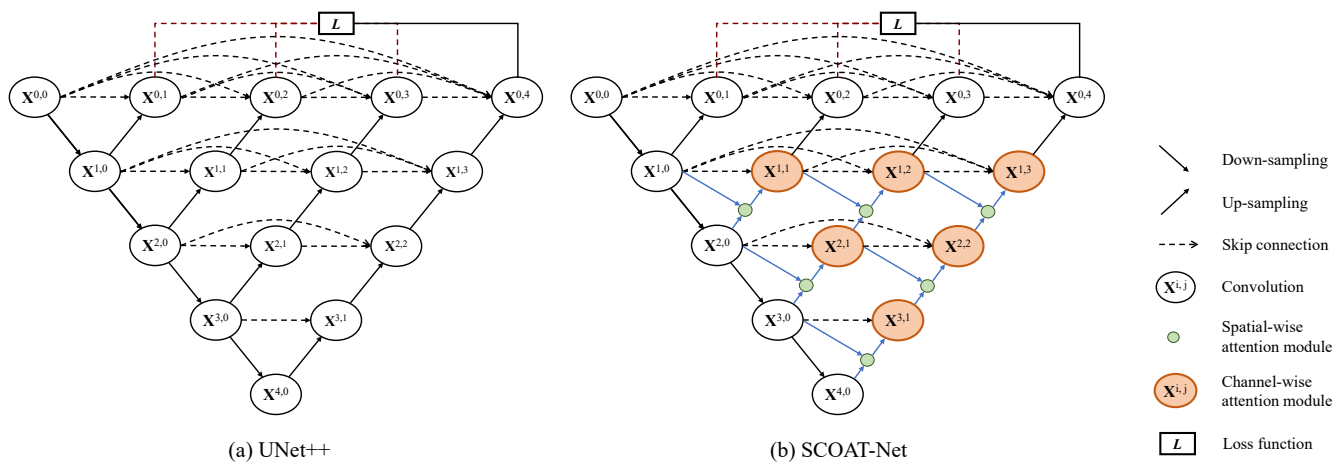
$L$

$X^{0,0}$ $X^{0,1}$ $X^{0,2}$ $X^{0,3}$ $X^{0,4}$

$X^{1,0}$ $X^{1,1}$ $X^{1,2}$ $X^{1,3}$

$X^{2,0}$ $X^{2,1}$ $X^{2,2}$

$X^{3,0}$ $X^{3,1}$

$X^{4,0}$

(a) UNet++

$L$

$X^{0,0}$ $X^{0,1}$ $X^{0,2}$ $X^{0,3}$ $X^{0,4}$

$X^{1,0}$ $X^{1,1}$ $X^{1,2}$ $X^{1,3}$

$X^{2,0}$ $X^{2,1}$ $X^{2,2}$

$X^{3,0}$ $X^{3,1}$

$X^{4,0}$

(b) SCOAT-Net

Down-sampling

Up-sampling

Skip connection

$X^{i,j}$ Convolution

Spatial-wise attention module

$X^{i,j}$ Channel-wise attention module

$L$ Loss function